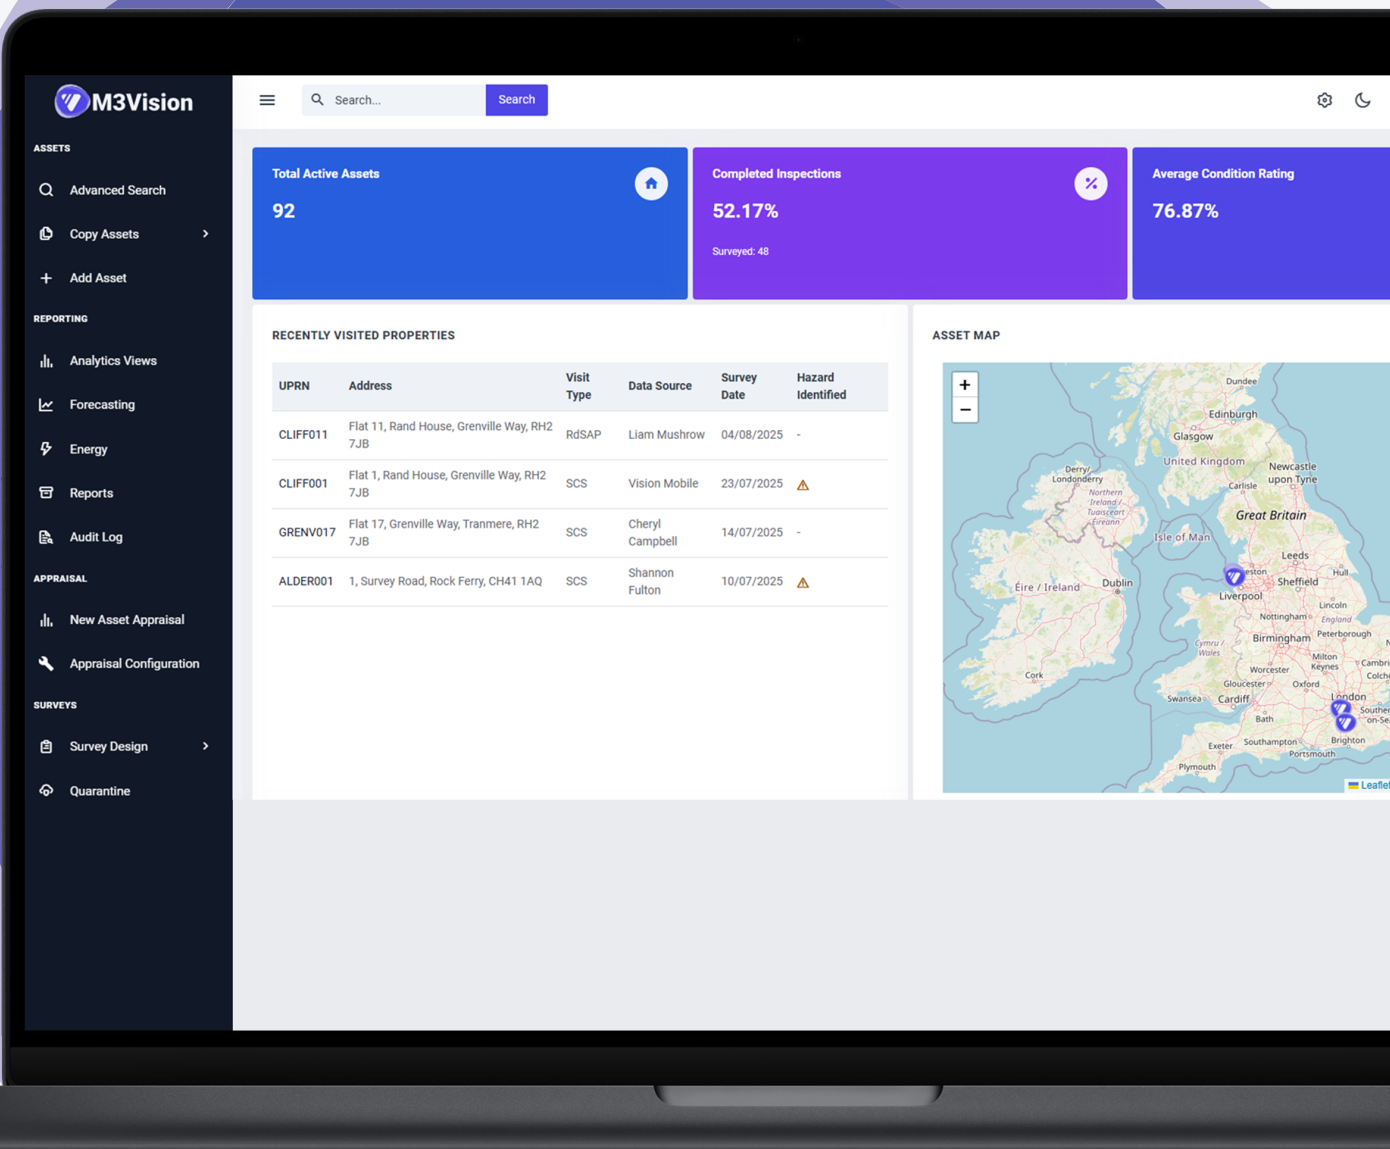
M3Vision

ASSETS
Advanced Search
Copy Assets
Add Asset
REPORTING
Analytics Views
Forecasting
Energy
Reports
Audit Log
APPRAISAL
New Asset Appraisal
Appraisal Configuration
SURVEYS
Survey Design
Quarantine

Search...
Search

Total Active Assets
92

Completed Inspections
52.17%
Surveyed: 48

Average Condition Rating
76.87%

RECENTLY VISITED PROPERTIES

| UPRN | Address | Visit Type | Data Source | Survey Date | Hazard Identified |
|---|---|---|---|---|---|
| CLIFF011 | Flat 11, Rand House, Grenville Way, RH2 7JB | RdSAP | Liam Mushrow | 04/08/2025 | - |
| CLIFF001 | Flat 1, Rand House, Grenville Way, RH2 7JB | SCS | Vision Mobile | 23/07/2025 | ⚠ |
| GRENV017 | Flat 17, Grenville Way, Tranmere, RH2 7JB | SCS | Cheryl Campbell | 14/07/2025 | - |
| ALDER001 | 1, Survey Road, Rock Ferry, CH41 1AQ | SCS | Shannon Fulton | 10/07/2025 | ⚠ |

ASSET MAP
+
−
Dundee
Edinburgh
Glasgow
United Kingdom
Newcastle upon Tyne
Derry/Londonderry
Northern Ireland / Tuaisceart Éireann
Carlisle
Great Britain
Isle of Man
Leeds
Éire / Ireland
Dublin
Preston
Liverpool
Sheffield
Hull
Lincoln
Nottingham
England
Cymru / Wales
Birmingham
Peterborough
Cork
Milton Keynes
Cambri
Worcester
Colche
Gloucester
Oxford
Swansea
Cardiff
London
Bath
Southend-on-Sea
Exeter
Southampton
Brighton
Portsmouth
Plymouth
Leaflet